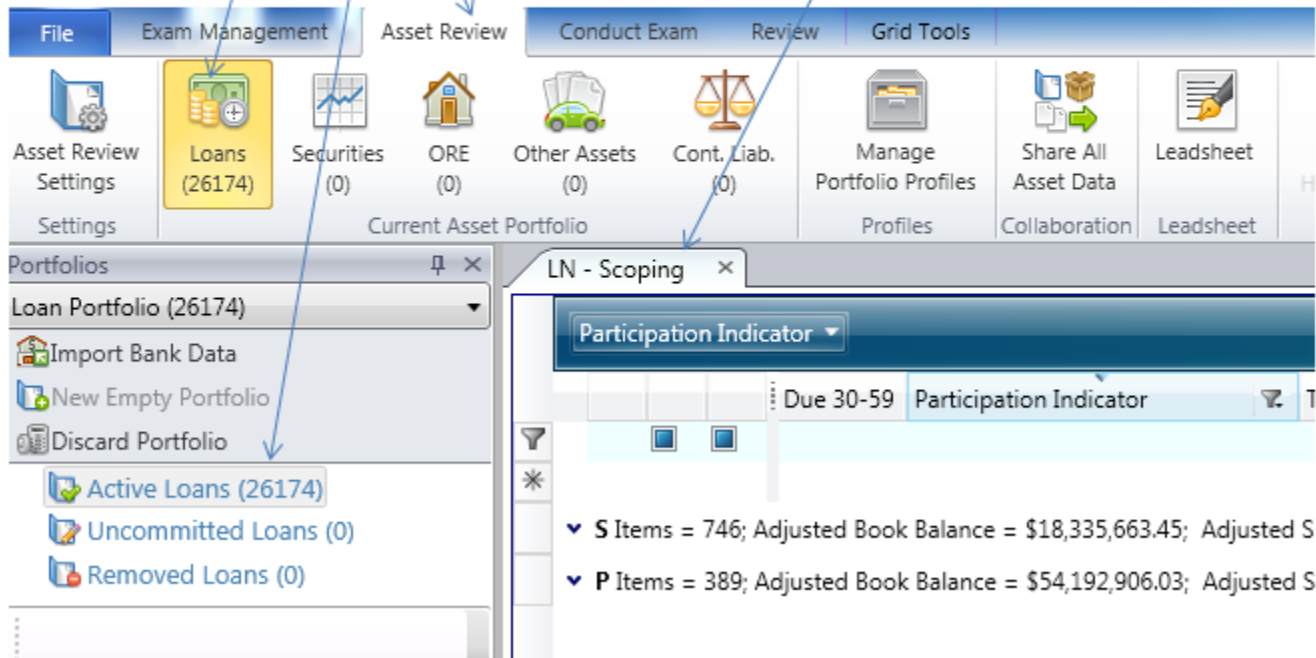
File
Exam Management
Asset Review
Conduct Exam
Review
Grid Tools

Asset Review Settings
Settings
Loans (26174)
Securities (0)
ORE (0)
Other Assets (0)
Cont. Liab. (0)
Current Asset Portfolio
Manage Portfolio Profiles
Profiles
Share All Asset Data
Collaboration
Leadsheet
Leadsheet

Portfolios
Loan Portfolio (26174)
Import Bank Data
New Empty Portfolio
Discard Portfolio
Active Loans (26174)
Uncommitted Loans (0)
Removed Loans (0)

LN - Scoping ×
Participation Indicator
Due 30-59
Participation Indicator

S Items = 746; Adjusted Book Balance = $18,335,663.45; Adjusted S
P Items = 389; Adjusted Book Balance = $54,192,906.03; Adjusted S